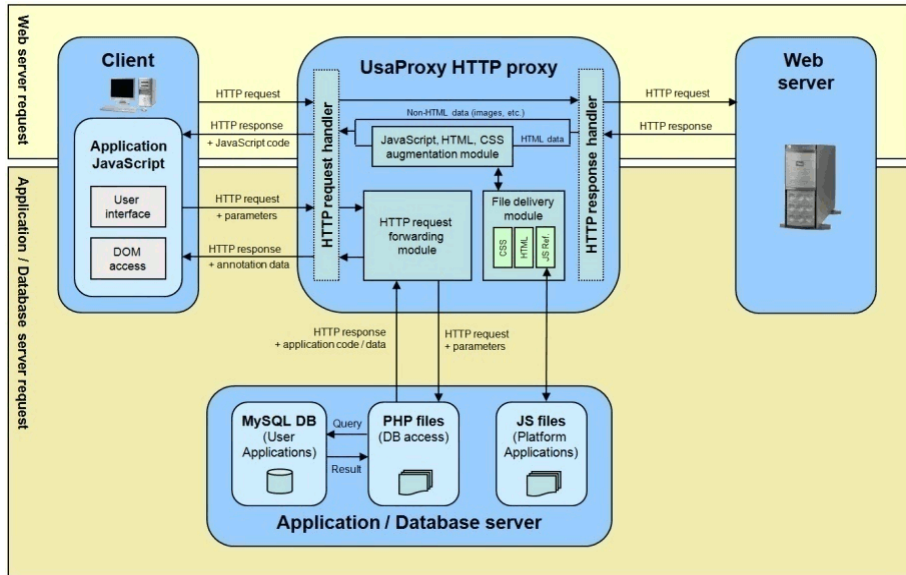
Web server request

Application / Database server request

Client

Application JavaScript

User interface

DOM access

HTTP request

HTTP response
+ JavaScript code

HTTP request
+ parameters

HTTP response
+ annotation data

UsaProxy HTTP proxy

HTTP request handler

Non-HTML data (images, etc.)

JavaScript, HTML, CSS augmentation module

HTML data

HTTP request forwarding module

File delivery module

CSS

HTML

JS Ref

HTTP response handler

HTTP request

HTTP response

Web server

HTTP response
+ application code / data

HTTP request
+ parameters

MySQL DB
(User Applications)

Query

Result

PHP files
(DB access)

JS files
(Platform Applications)

Application / Database server